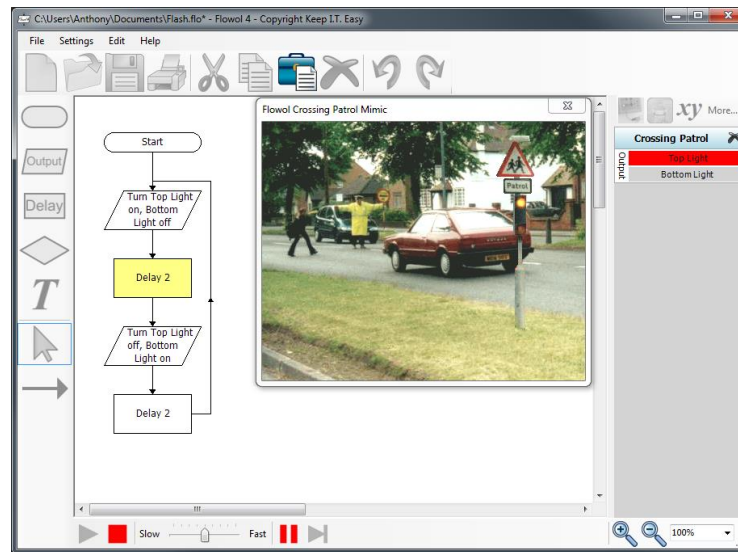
C:\Users\Anthony\Documents\Flash.flo* - Flowol 4 - Copyright Keep I.T. Easy

File Settings Edit Help

Output

Delay

T

Start

Turn Top Light on, Bottom Light off

Delay 2

Turn Top Light off, Bottom Light on

Delay 2

Flowol Crossing Patrol Mimic

Patrol

$xy$ More...

Crossing Patrol

Output

Top Light

Bottom Light

Slow Fast

100%